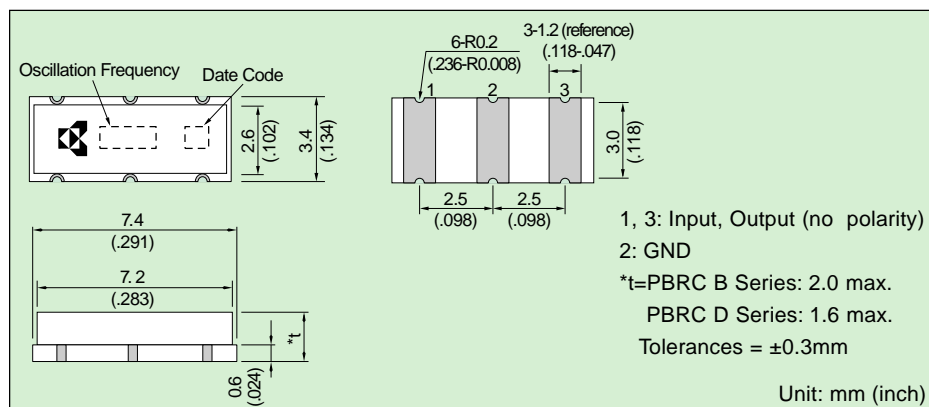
Oscillation Frequency

Date Code

2.6
(.102)

3.4
(.134)

6-R0.2
(.236-R0.008)

3-1.2 (reference)
(.118-.047)

1 2 3

3.0
(.118)

2.5
(.098)

2.5
(.098)

7.4
(.291)

7.2
(.283)

*t

0.6
(.024)

1, 3: Input, Output (no polarity)

2: GND

*t=PBRC B Series: 2.0 max.

PBRC D Series: 1.6 max.

Tolerances = ±0.3mm

Unit: mm (inch)